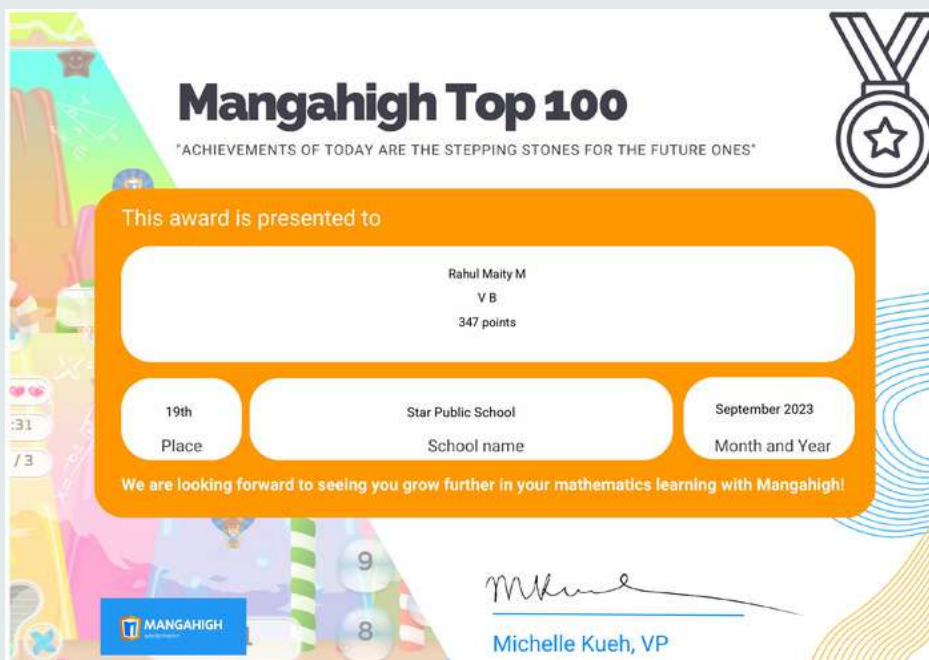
Mangahigh Top 100

"ACHIEVEMENTS OF TODAY ARE THE STEPPING STONES FOR THE FUTURE ONES"

This award is presented to

Rahul Maity M
V B
347 points

19th
Place

Star Public School
School name

September 2023
Month and Year

We are looking forward to seeing you grow further in your mathematics learning with Mangahigh!

:31
/3
9
8

MANGAHIGH

Michelle Kueh, VP